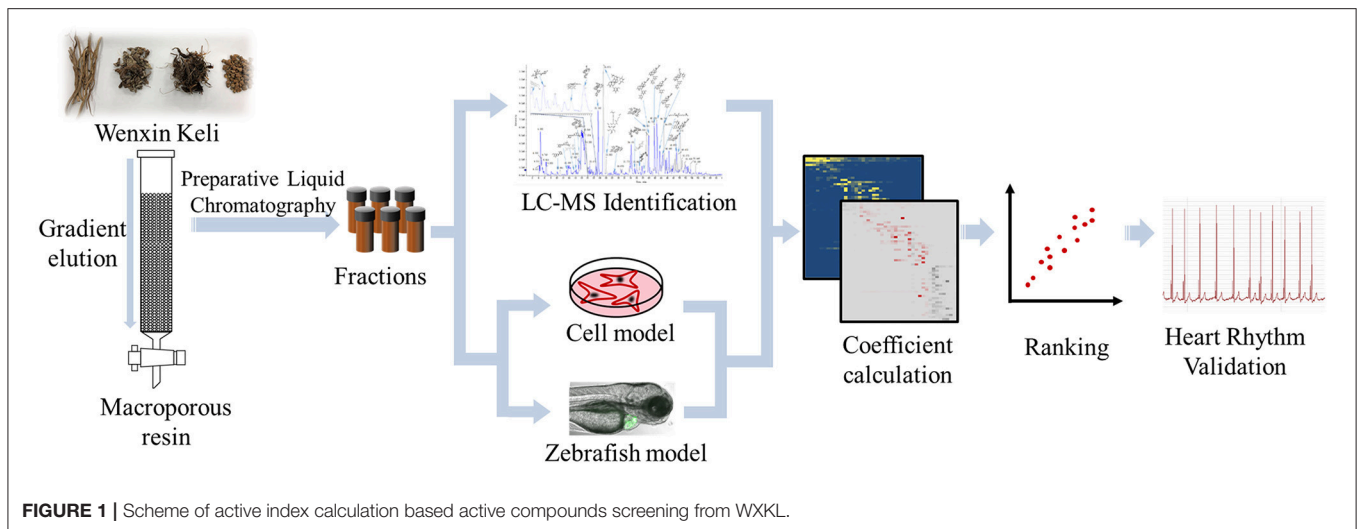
Wenxin Keli

Gradient elution

Preparative Liquid Chromatography

Macroporous resin

Fractions

LC-MS Identification

Cell model

Zebrafish model

Coefficient calculation

Ranking

Heart Rhythm Validation

**FIGURE 1 |** Scheme of active index calculation based active compounds screening from WXKL.